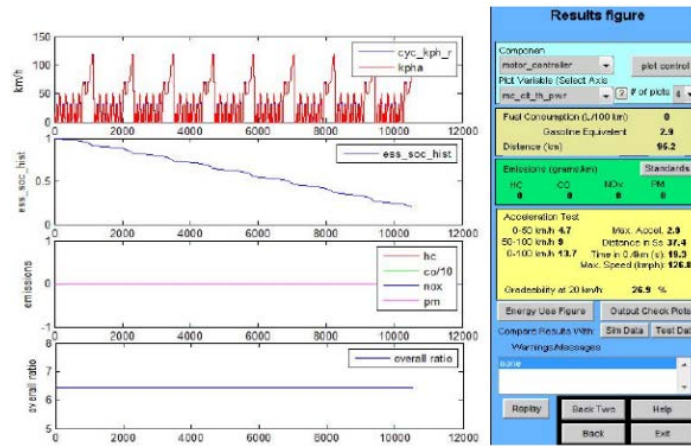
150
100
50
0
km/h
cyc_kph_r
kpha
0 2000 4000 6000 8000 10000 12000

1
0.5
0
ess_soc_hist
ess_soc_hist
0 2000 4000 6000 8000 10000 12000

1
0
-1
emissions
hc
co/10
nox
pm
0 2000 4000 6000 8000 10000 12000

8
7
6
5
overall ratio
overall ratio
0 2000 4000 6000 8000 10000 12000

Results figure

Componen
motor_controller
plot control
Plot Variable (Select Axis
mc_elt_th_pwr
?
# of plots
4

Fuel Consumption (L/100 km) 0
Gasoline Equivalent 2.9
Distance (km) 95.2

Emissions (grams/km)
Standards
HC CO NOx PM
0 0 0 0

Acceleration Test
0-60 km/h 4.7
Max. Accel. 2.9
50-100 km/h 9
Distance in 5s 37.4
0-100 km/h 13.7
Time in 0.4km (s) 19.3
Max. Speed (km/h) 126.8

Gradeability at 20 km/h 26.9 %

Energy Use Figure
Output Check Plots
Compare Results With:
Sim Data
Test Data
Warnings/Messages
none

Replay
Back Two
Help
Back
Exit